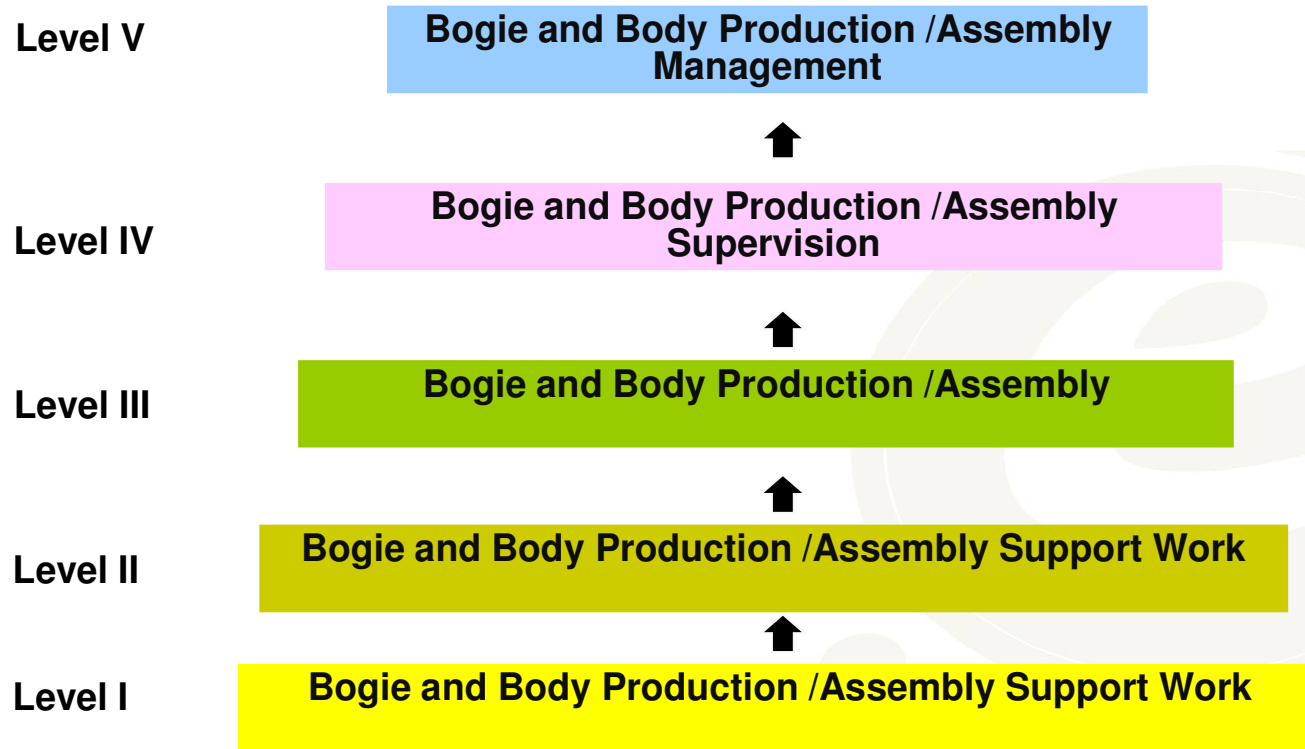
Level V
Bogie and Body Production /Assembly Management

Level IV
Bogie and Body Production /Assembly Supervision

Level III
Bogie and Body Production /Assembly

Level II
Bogie and Body Production /Assembly Support Work

Level I
Bogie and Body Production /Assembly Support Work